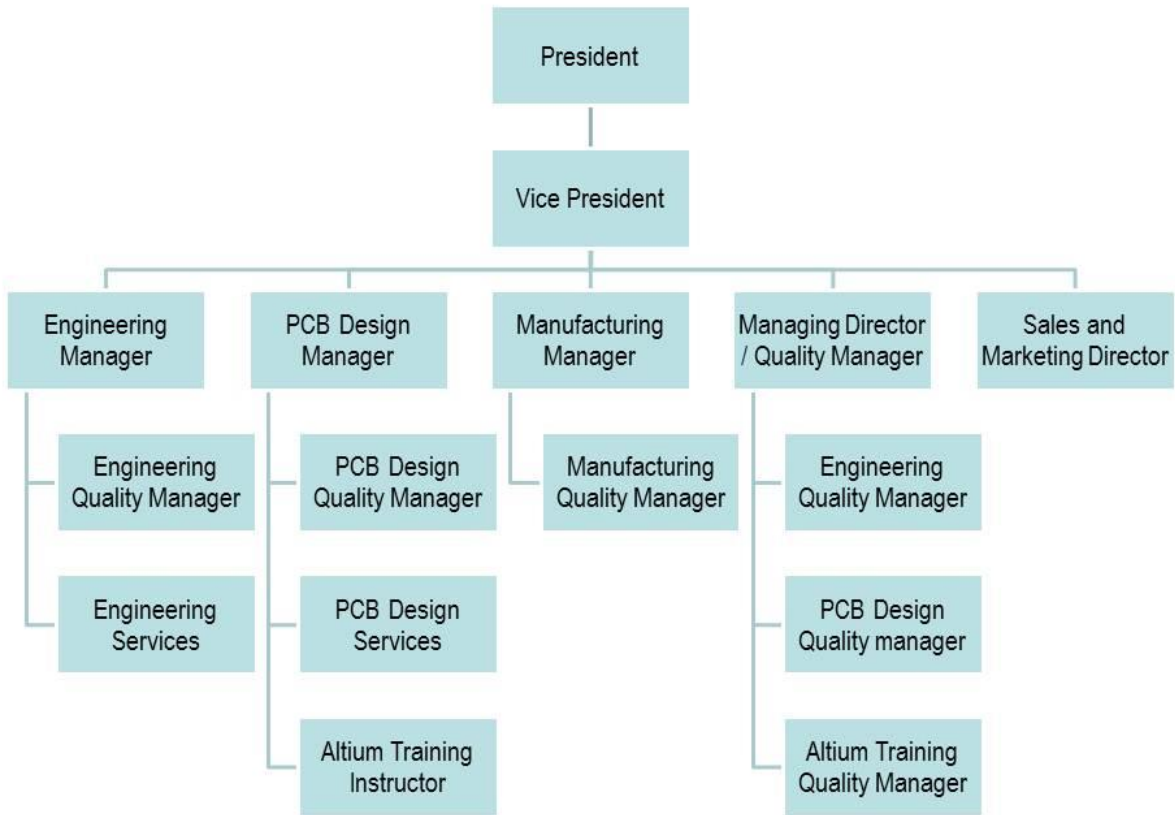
President

Vice President

Engineering Manager

PCB Design Manager

Manufacturing Manager

Managing Director / Quality Manager

Sales and Marketing Director

Engineering Quality Manager

Engineering Services

PCB Design Quality Manager

PCB Design Services

Altium Training Instructor

Manufacturing Quality Manager

Engineering Quality Manager

PCB Design Quality manager

Altium Training Quality Manager